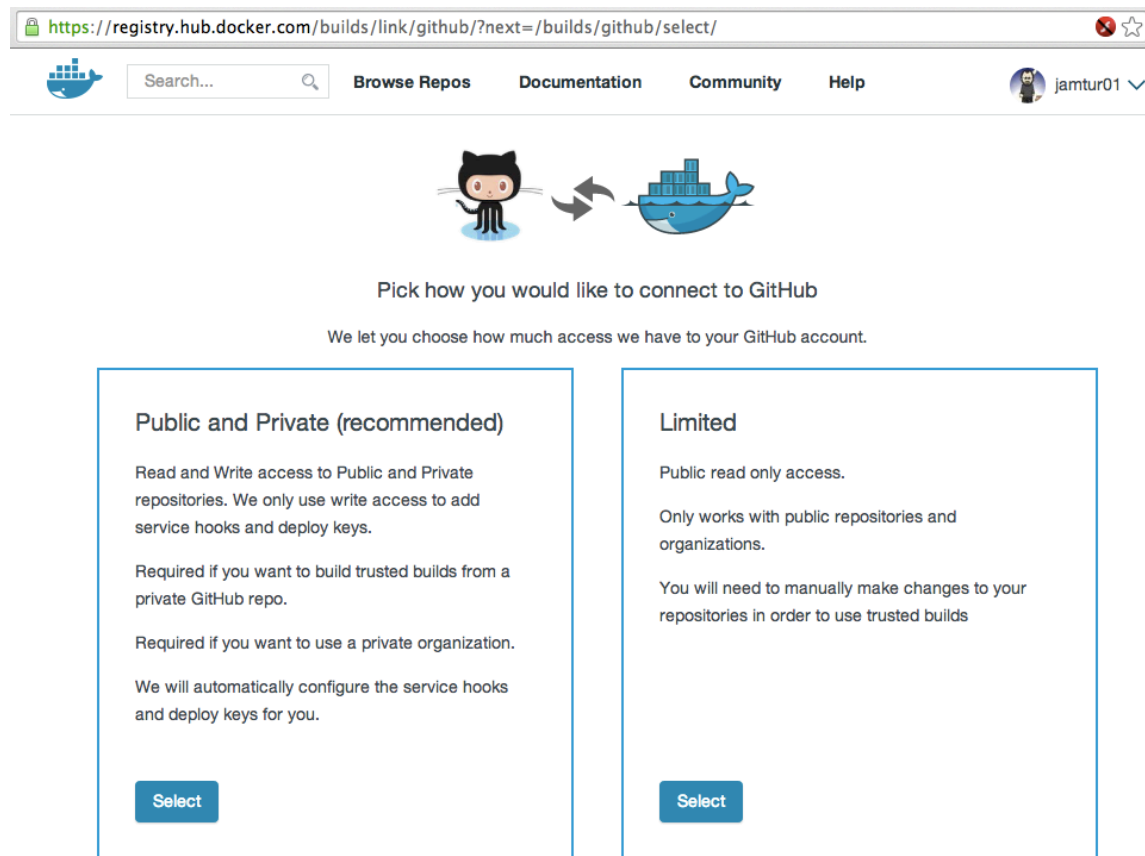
https://registry.hub.docker.com/builds/link/github/?next=/builds/github/select/

Search...

Browse Repos

Documentation

Community

Help

jamtur01

Pick how you would like to connect to GitHub

We let you choose how much access we have to your GitHub account.

Public and Private (recommended)

Read and Write access to Public and Private repositories. We only use write access to add service hooks and deploy keys.

Required if you want to build trusted builds from a private GitHub repo.

Required if you want to use a private organization.

We will automatically configure the service hooks and deploy keys for you.

Select

Limited

Public read only access.

Only works with public repositories and organizations.

You will need to manually make changes to your repositories in order to use trusted builds

Select